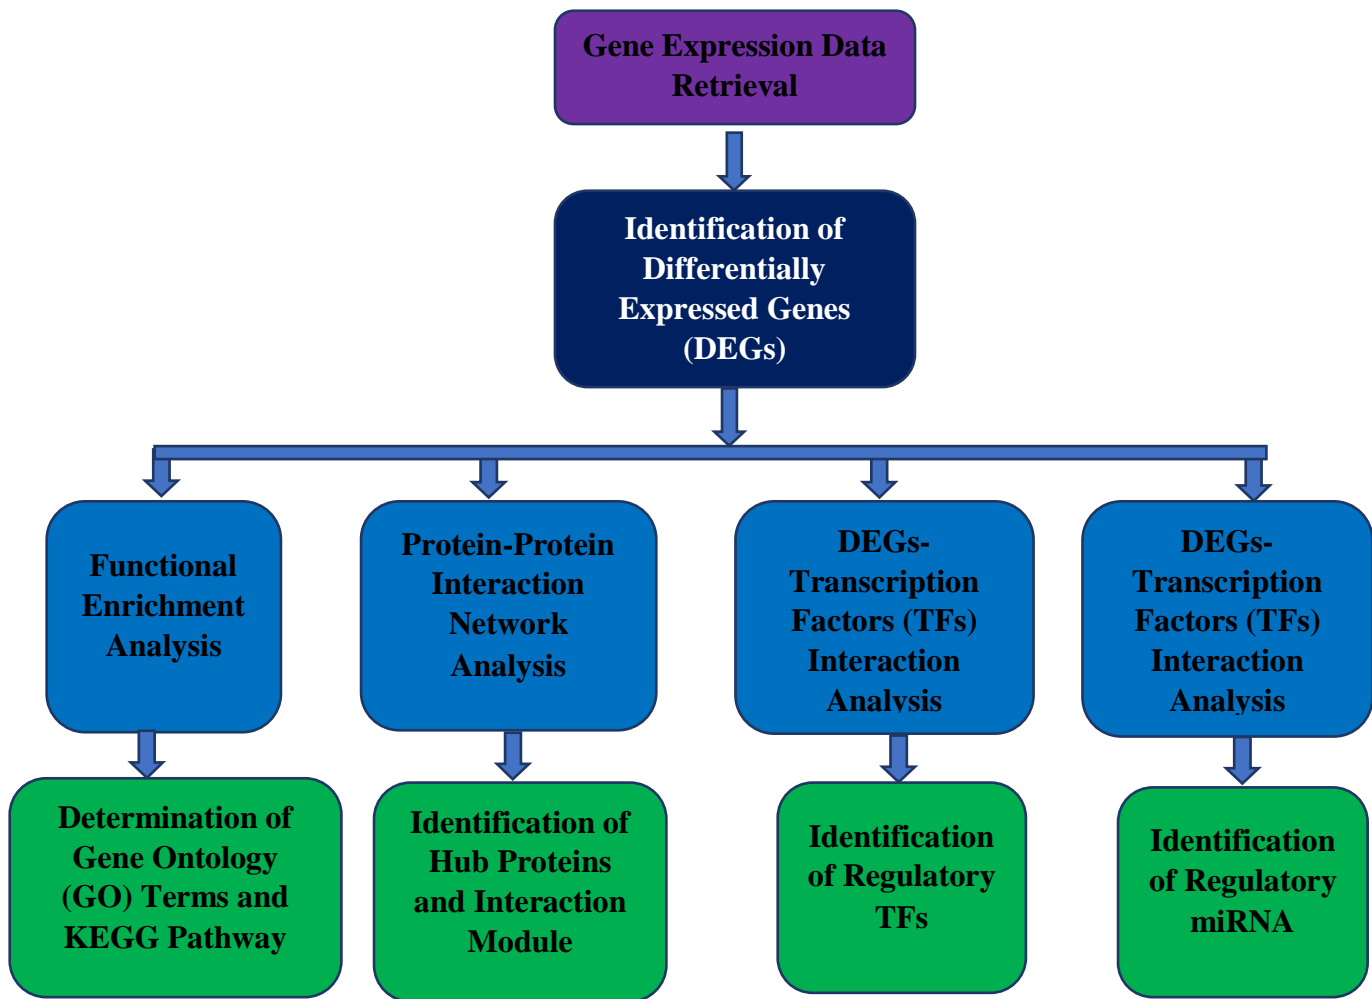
Gene Expression Data Retrieval

Identification of Differentially Expressed Genes (DEGs)

Functional Enrichment Analysis

Protein-Protein Interaction Network Analysis

DEGs-Transcription Factors (TFs) Interaction Analysis

DEGs-Transcription Factors (TFs) Interaction Analysis

Determination of Gene Ontology (GO) Terms and KEGG Pathway

Identification of Hub Proteins and Interaction Module

Identification of Regulatory TFs

Identification of Regulatory miRNA